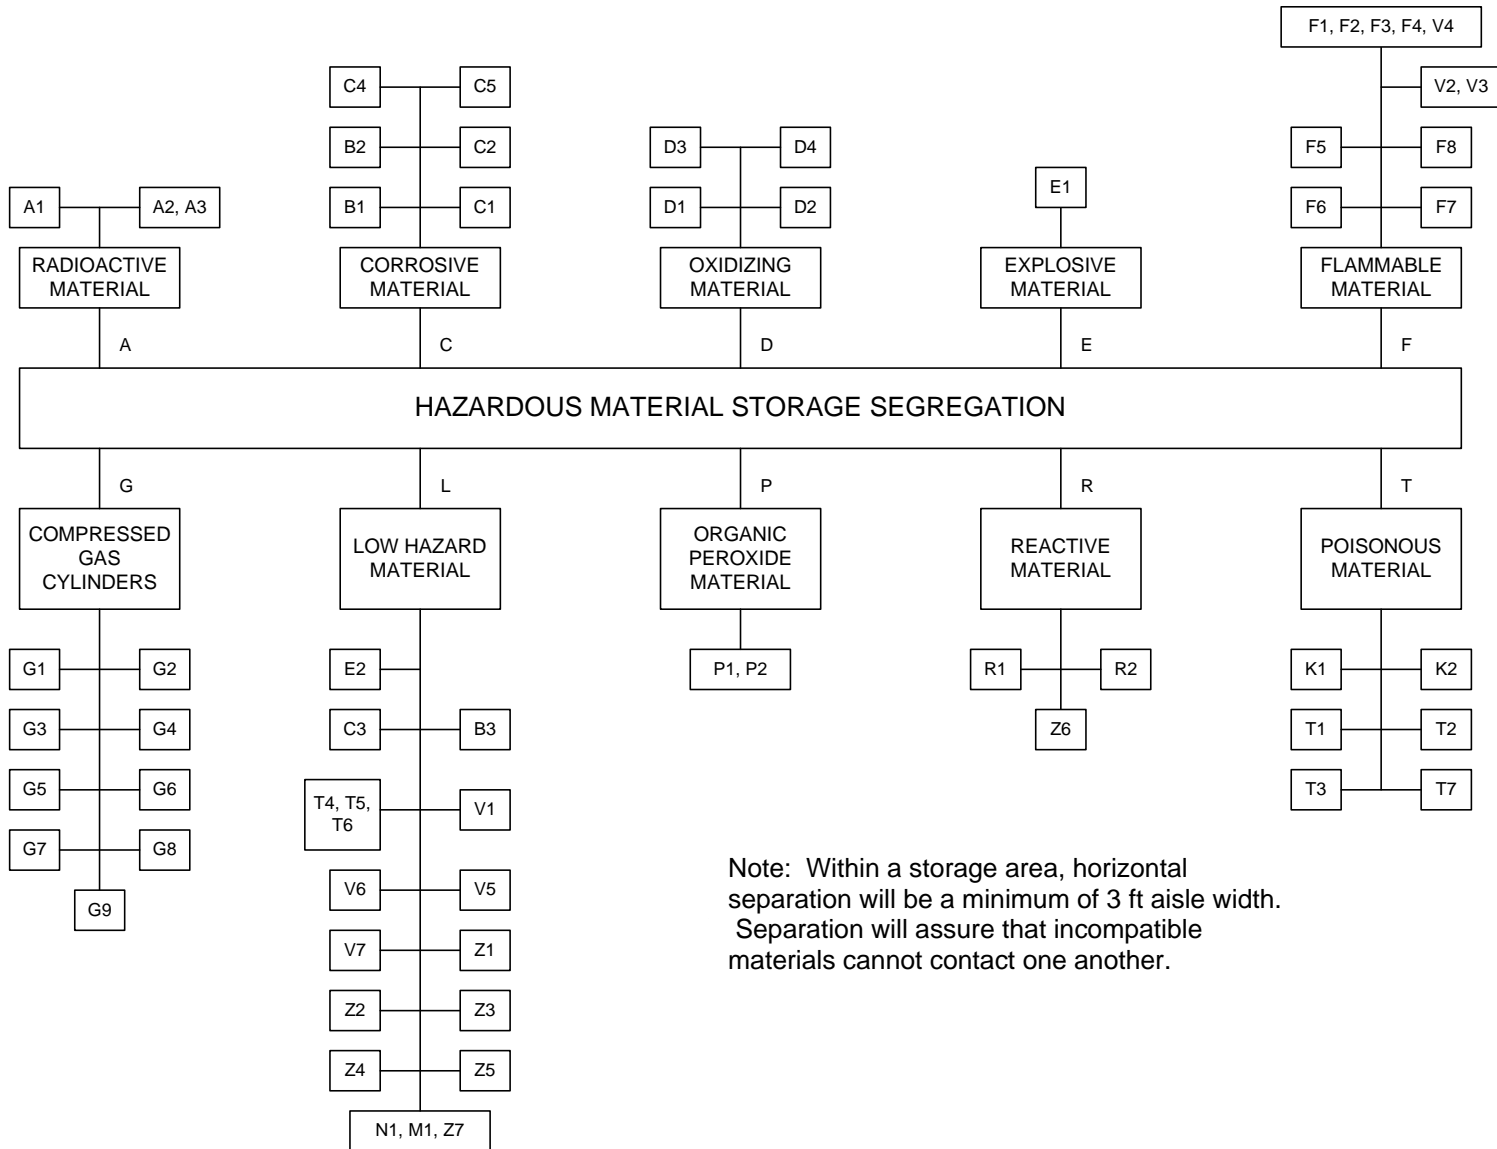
F1, F2, F3, F4, V4

C4 C5

V2, V3

B2 C2

D3 D4

F5 F8

E1

A1 A2, A3

B1 C1

D1 D2

F6 F7

RADIOACTIVE MATERIAL

CORROSIVE MATERIAL

OXIDIZING MATERIAL

EXPLOSIVE MATERIAL

FLAMMABLE MATERIAL

A C D E F

HAZARDOUS MATERIAL STORAGE SEGREGATION

G L P R T

COMPRESSED GAS CYLINDERS

LOW HAZARD MATERIAL

ORGANIC PEROXIDE MATERIAL

REACTIVE MATERIAL

POISONOUS MATERIAL

G1 G2

E2

P1, P2

R1 R2

K1 K2

G3 G4

C3 B3

Z6

T1 T2

G5 G6

T4, T5, T6

V1

T3 T7

G7 G8

G9

V6 V5

V7 Z1

Z2 Z3

Z4 Z5

N1, M1, Z7

Note: Within a storage area, horizontal separation will be a minimum of 3 ft aisle width. Separation will assure that incompatible materials cannot contact one another.